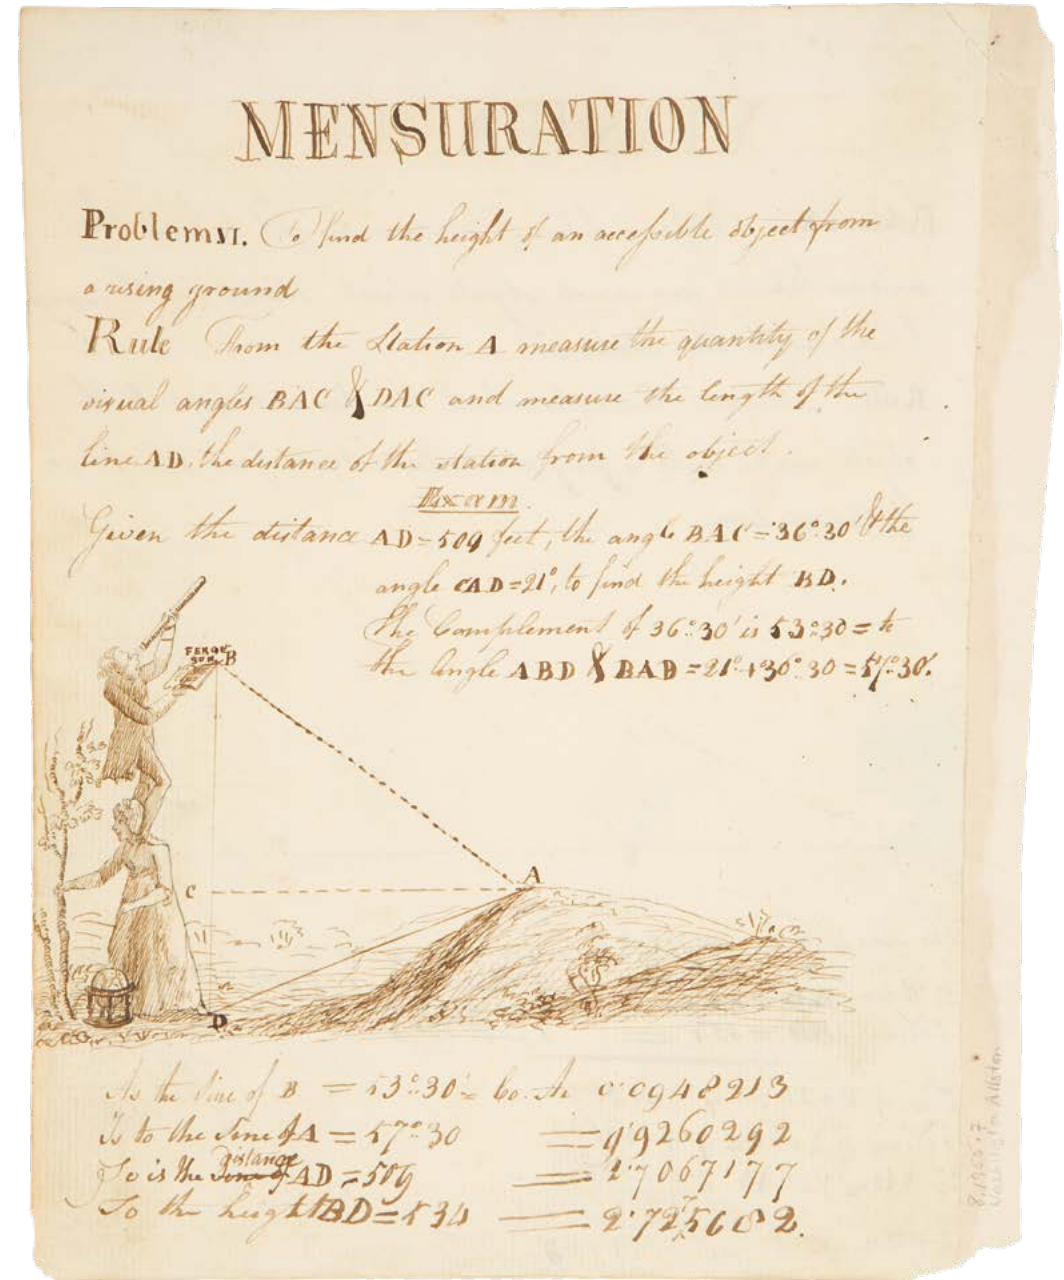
MENSURATION

Problem VI. To find the height of an accessible object from a rising ground

Rule From the Station A measure the quantity of the visual angles BAC & DAC and measure the length of the line AD, the distance of the station from the object.

Exam.

Given the distance AD = 509 feet, the angle BAC = 36°30' & the angle CAD = 21°, to find the height BD.
The Complement of 36°30' is 53°30 = to the angle ABD & BAD = 21° + 36° 30 = 57°30'.

FERGU SON B

C

A

D

As the Sine of B = 53°30' Co. Ar 0.0948213
Is to the Sine of A = 57°30 = 9.9260292
So is the ~~Sine of~~ distance AD = 509 = 2.7067177
To the height BD = 534 = 2.7275682.

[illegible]